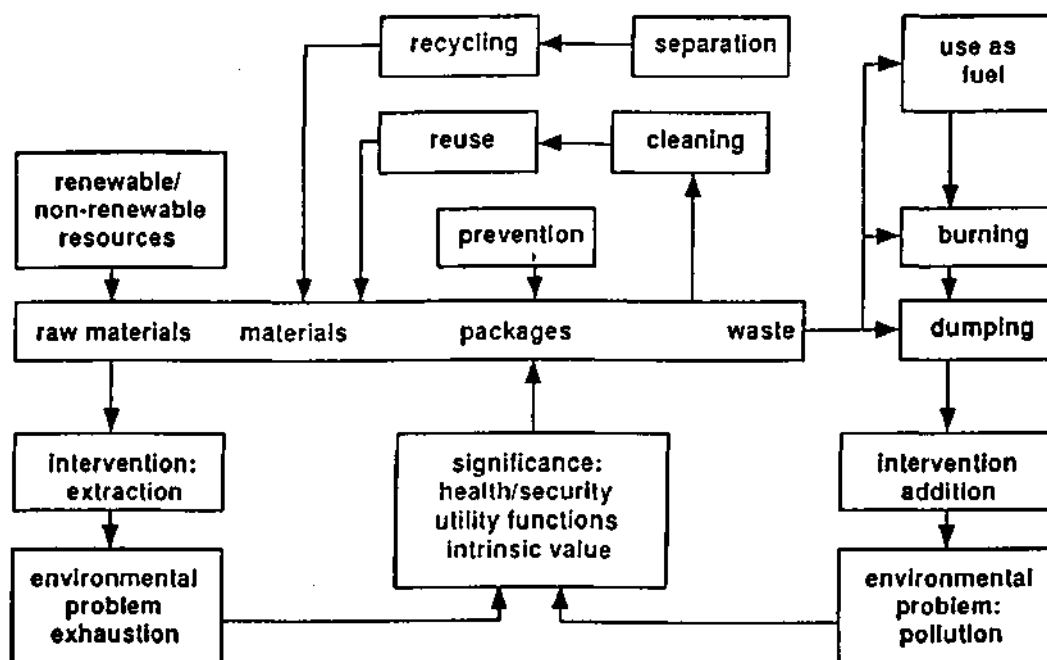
recycling

separation

use as fuel

reuse

cleaning

renewable/ non-renewable resources

prevention

burning

raw materials

materials

packages

waste

dumping

intervention: extraction

significance: health/security utility functions intrinsic value

intervention addition

environmental problem exhaustion

environmental problem: pollution